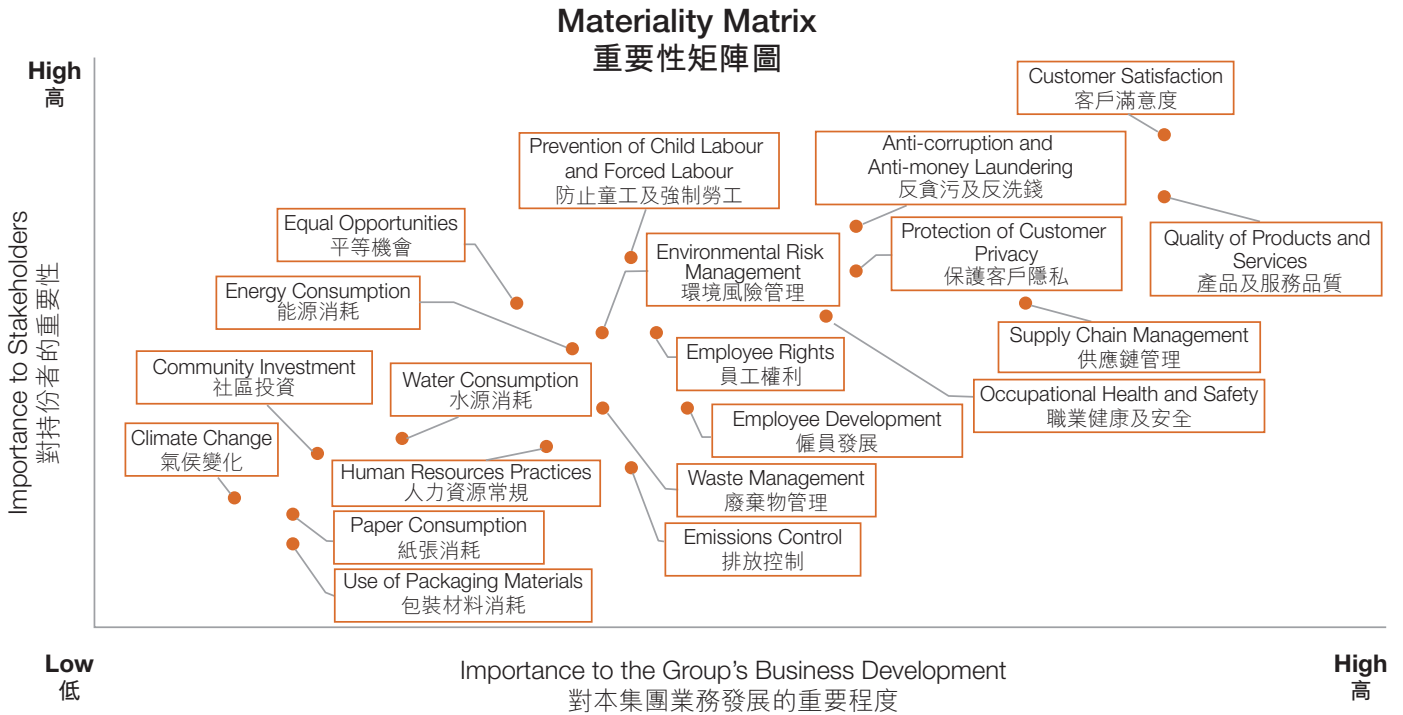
Materiality Matrix
重要性矩陣圖

High
高

Importance to Stakeholders
對持份者的重要性

Customer Satisfaction
客戶滿意度

Prevention of Child Labour and Forced Labour
防止童工及強制勞工

Anti-corruption and Anti-money Laundering
反貪污及反洗錢

Equal Opportunities
平等機會

Environmental Risk Management
環境風險管理

Protection of Customer Privacy
保護客戶隱私

Quality of Products and Services
產品及服務品質

Energy Consumption
能源消耗

Supply Chain Management
供應鏈管理

Employee Rights
員工權利

Community Investment
社區投資

Water Consumption
水源消耗

Occupational Health and Safety
職業健康及安全

Employee Development
僱員發展

Climate Change
氣侯變化

Human Resources Practices
人力資源常規

Waste Management
廢棄物管理

Paper Consumption
紙張消耗

Emissions Control
排放控制

Use of Packaging Materials
包裝材料消耗

Low
低

Importance to the Group's Business Development
對本集團業務發展的重要程度

High
高